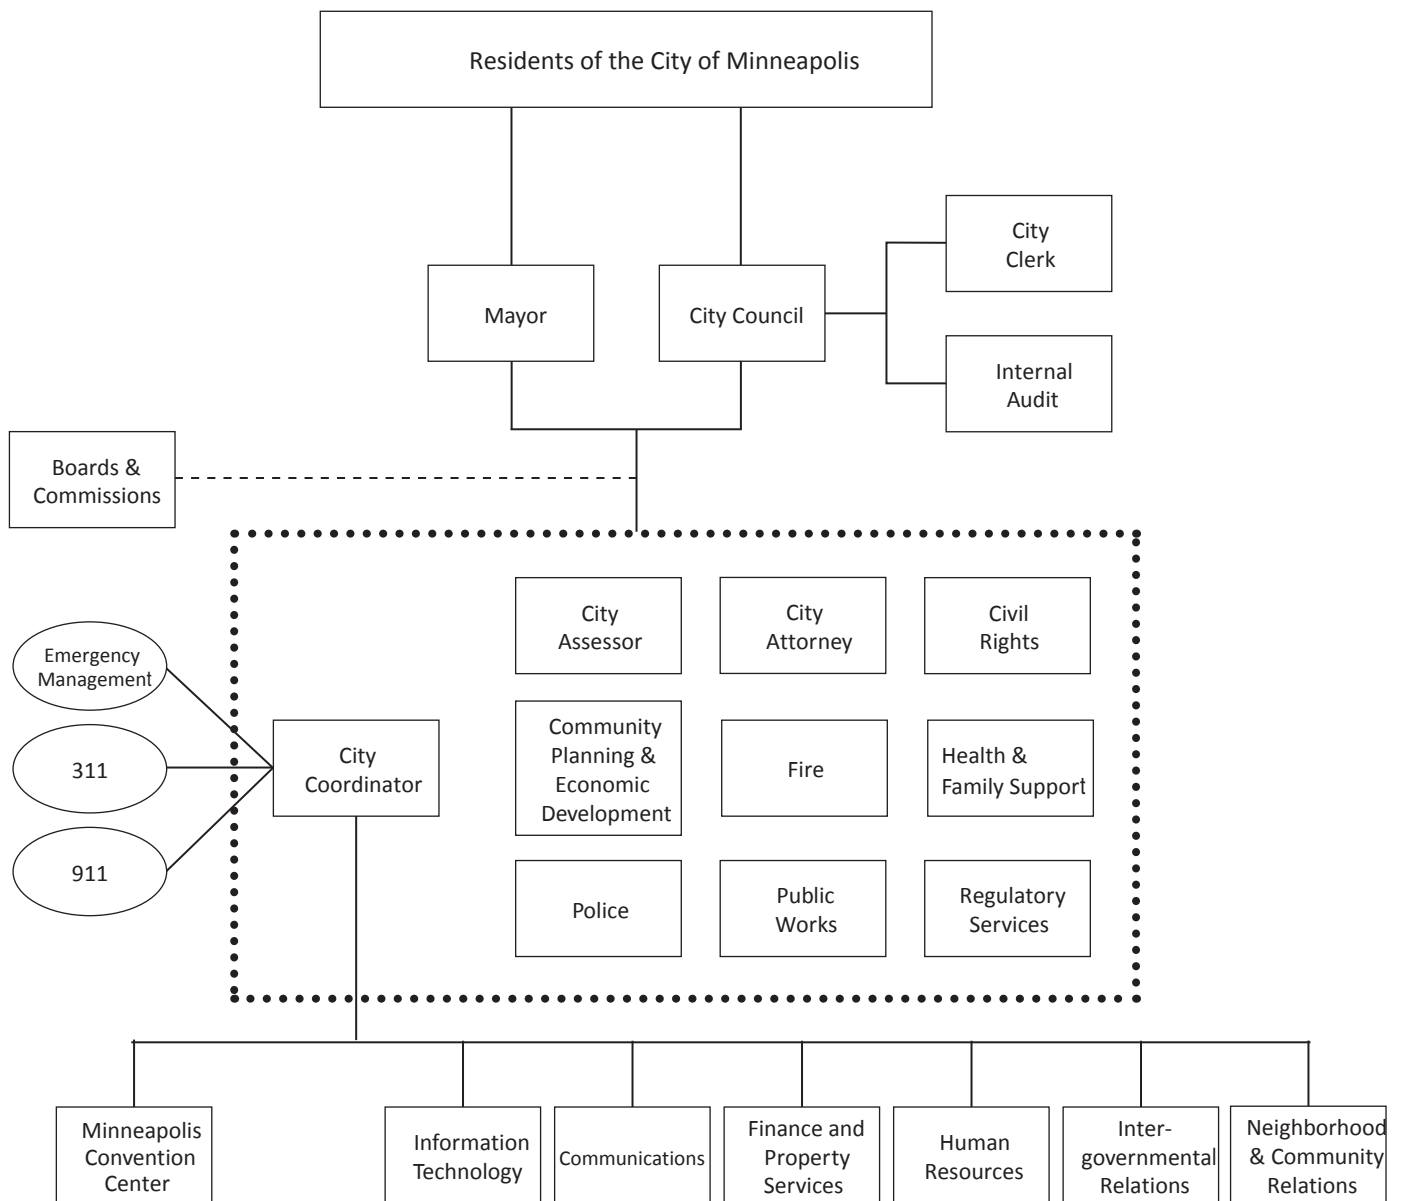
Residents of the City of Minneapolis

Mayor

City Council

City Clerk

Internal Audit

Boards & Commissions

Emergency Management

311

911

City Coordinator

City Assessor

City Attorney

Civil Rights

Community Planning & Economic Development

Fire

Health & Family Support

Police

Public Works

Regulatory Services

Minneapolis Convention Center

Information Technology

Communications

Finance and Property Services

Human Resources

Intergovernmental Relations

Neighborhood & Community Relations